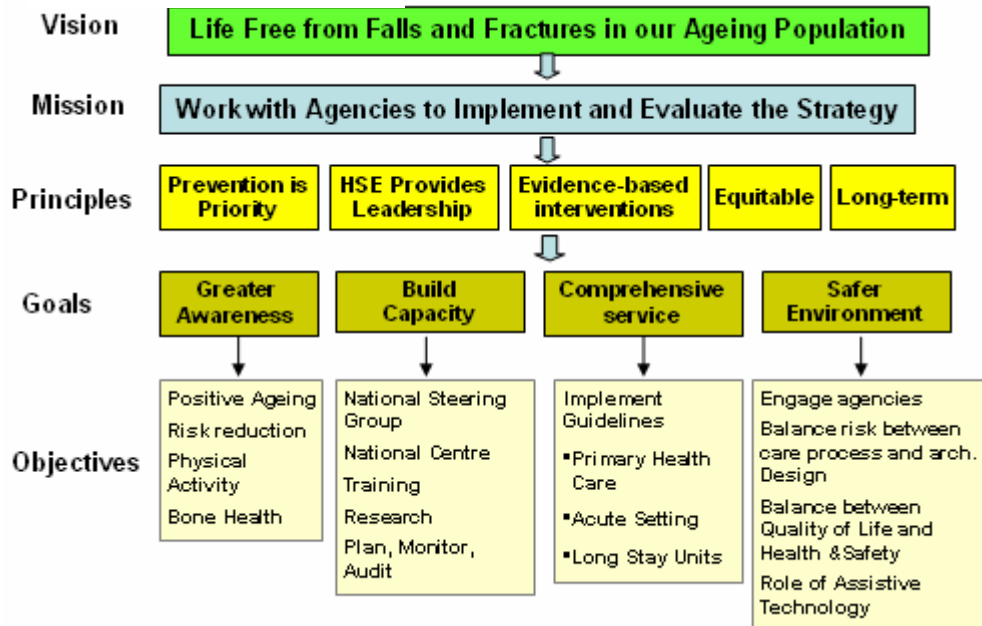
Vision

Life Free from Falls and Fractures in our Ageing Population

Mission

Work with Agencies to Implement and Evaluate the Strategy

Principles

Prevention is Priority

HSE Provides Leadership

Evidence-based interventions

Equitable

Long-term

Goals

Greater Awareness

Build Capacity

Comprehensive service

Safer Environment

Objectives

Positive Ageing
Risk reduction
Physical Activity
Bone Health

National Steering Group
National Centre
Training
Research
Plan, Monitor, Audit

Implement Guidelines
▪Primary Health Care
▪Acute Setting
▪Long Stay Units

Engage agencies
Balance risk between care process and arch. Design
Balance between Quality of Life and Health &Safety
Role of Assistive Technology